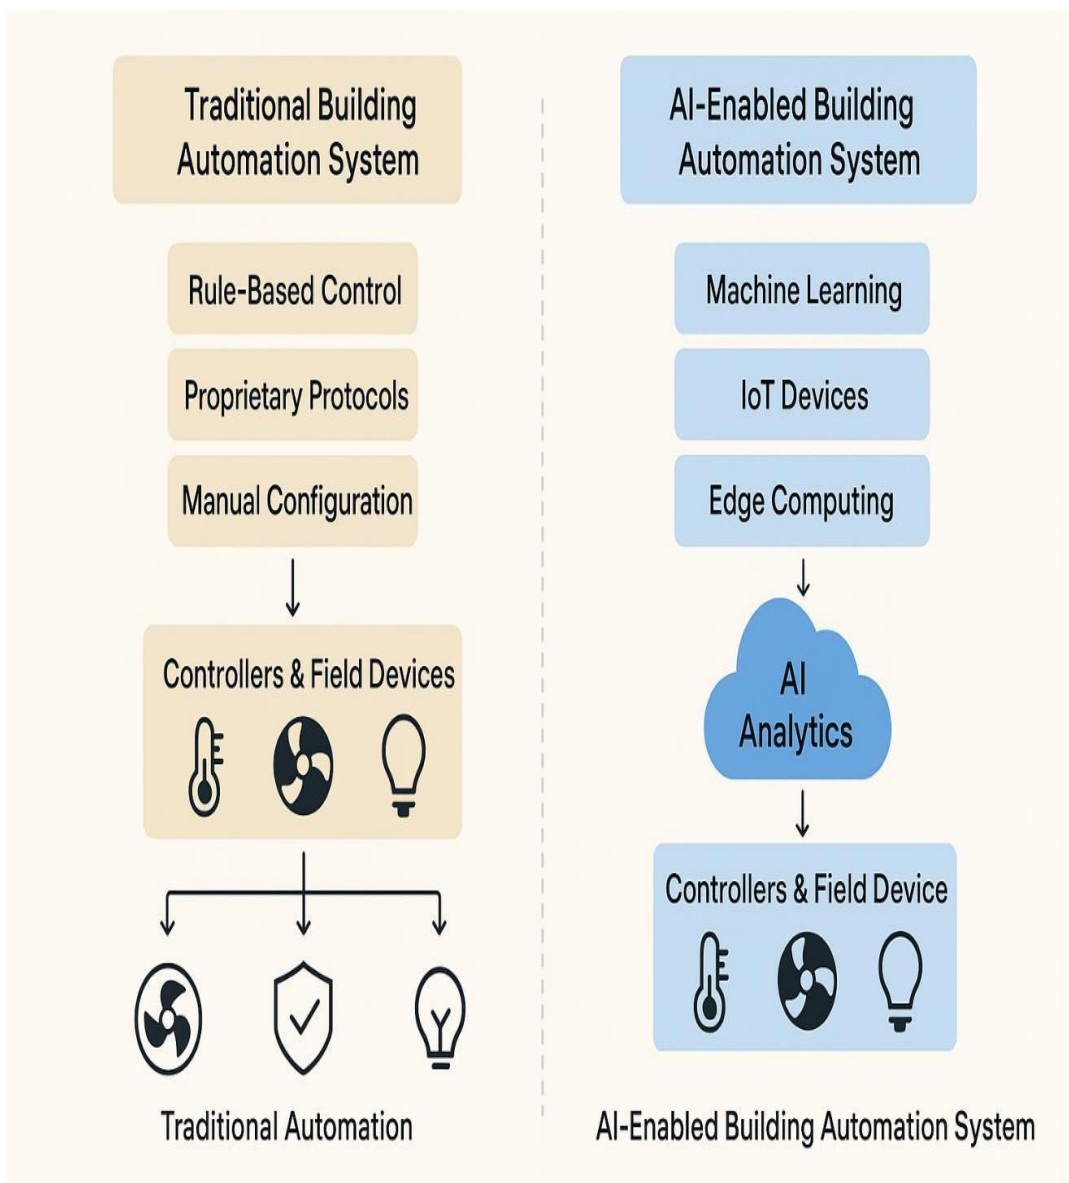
Traditional Building Automation System

Rule-Based Control

Proprietary Protocols

Manual Configuration

Controllers & Field Devices

Traditional Automation

AI-Enabled Building Automation System

Machine Learning

IoT Devices

Edge Computing

AI Analytics

Controllers & Field Device

AI-Enabled Building Automation System